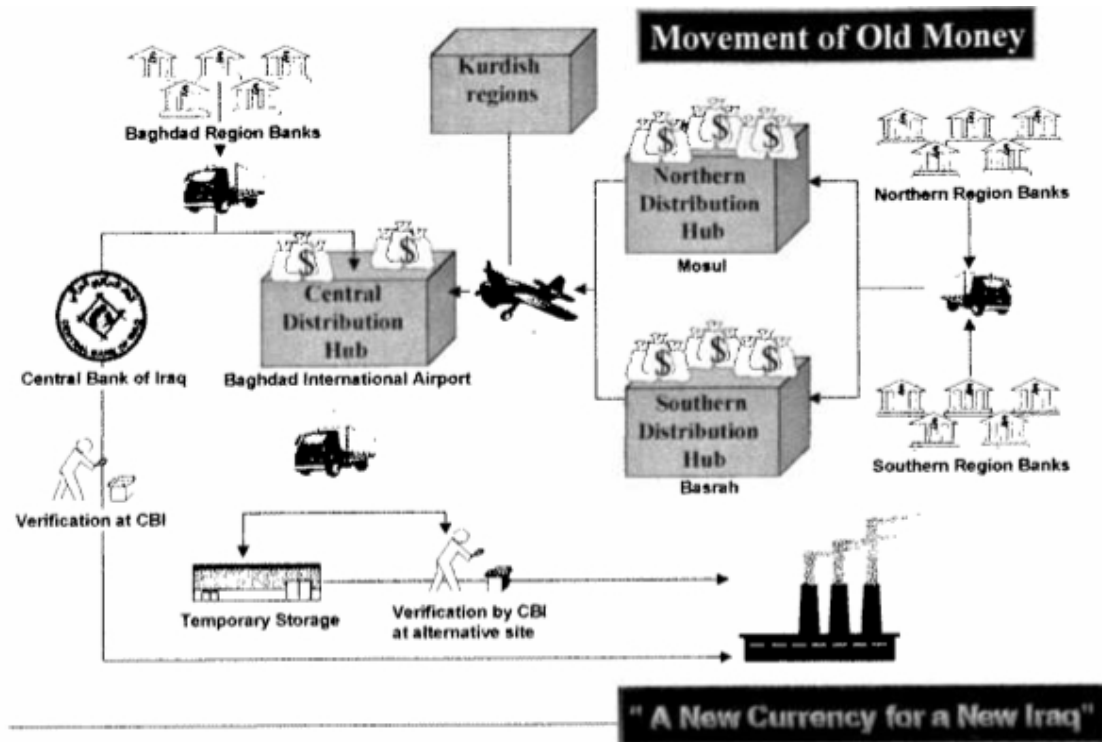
Movement of Old Money

Kurdish regions

Baghdad Region Banks

Northern Distribution Hub

Mosul

Northern Region Banks

Central Distribution Hub

Central Bank of Iraq

Baghdad International Airport

Southern Distribution Hub

Basrah

Southern Region Banks

Verification at CBI

Temporary Storage

Verification by CBI at alternative site

" A New Currency for a New Iraq"